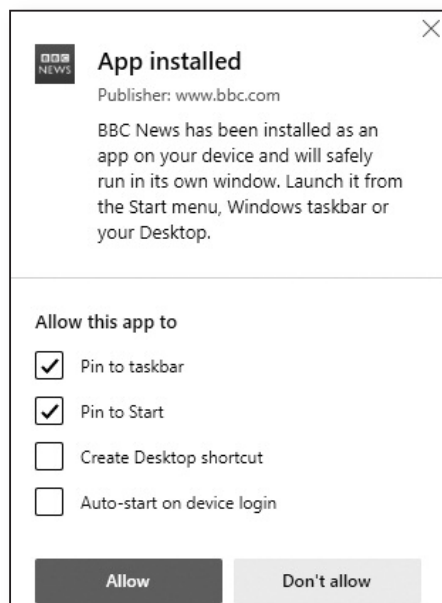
BBC NEWS

App installed

Publisher: www.bbc.com

BBC News has been installed as an app on your device and will safely run in its own window. Launch it from the Start menu, Windows taskbar or your Desktop.

Allow this app to

Pin to taskbar

Pin to Start

Create Desktop shortcut

Auto-start on device login

Allow

Don't allow